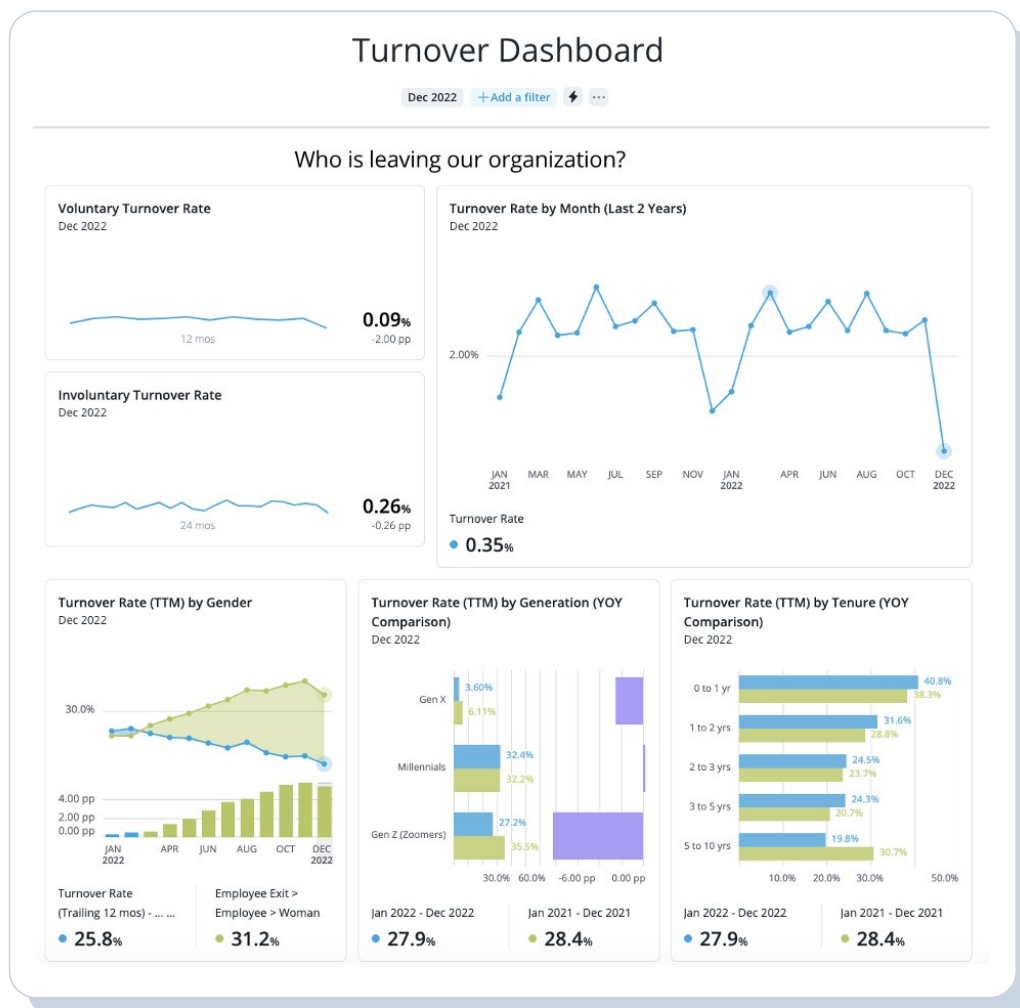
Turnover Dashboard

Dec 2022 +Add a filter ···

Who is leaving our organization?

Voluntary Turnover Rate
Dec 2022

12 mos

0.09%
-2.00 pp

Involuntary Turnover Rate
Dec 2022

24 mos

0.26%
-0.26 pp

Turnover Rate by Month (Last 2 Years)
Dec 2022

2.00%

JAN 2021 MAR MAY JUL SEP NOV JAN 2022 APR JUN AUG OCT DEC 2022

Turnover Rate
0.35%

Turnover Rate (TTM) by Gender
Dec 2022

30.0%

4.00 pp
2.00 pp
0.00 pp

JAN 2022 APR JUN AUG OCT DEC 2022

Turnover Rate (Trailing 12 mos) - ... ...
25.8%

Employee Exit > Employee > Woman
31.2%

Turnover Rate (TTM) by Generation (YOY Comparison)
Dec 2022

Gen X 3.60% 6.11%
Millennials 32.4% 32.2%
Gen Z (Zoomers) 27.2% 35.5%

30.0% 60.0% -6.00 pp 0.00 pp

Jan 2022 - Dec 2022
27.9%

Jan 2021 - Dec 2021
28.4%

Turnover Rate (TTM) by Tenure (YOY Comparison)
Dec 2022

0 to 1 yr 40.8% 38.3%
1 to 2 yrs 31.6% 28.8%
2 to 3 yrs 24.5% 23.7%
3 to 5 yrs 24.3% 20.7%
5 to 10 yrs 19.8% 30.7%

10.0% 20.0% 30.0% 50.0%

Jan 2022 - Dec 2022
27.9%

Jan 2021 - Dec 2021
28.4%